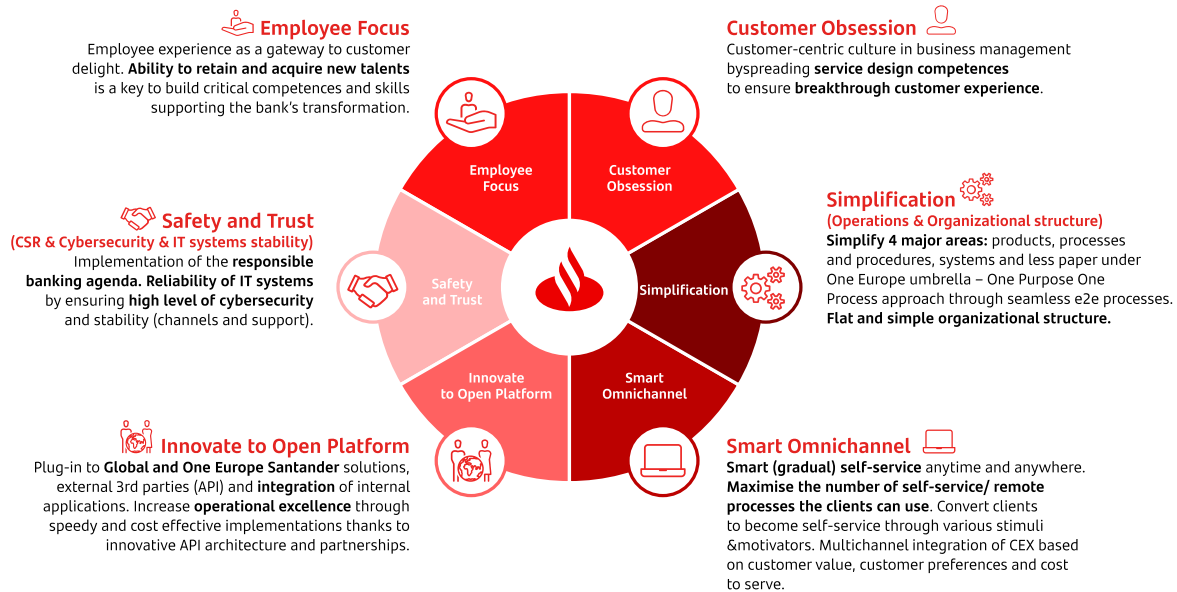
Employee Focus
Employee experience as a gateway to customer delight. Ability to retain and acquire new talents is a key to build critical competences and skills supporting the bank's transformation.

Customer Obsession
Customer-centric culture in business management byspreading service design competences to ensure breakthrough customer experience.

Employee Focus

Customer Obsession

Safety and Trust
(CSR & Cybersecurity & IT systems stability)
Implementation of the responsible banking agenda. Reliability of IT systems by ensuring high level of cybersecurity and stability (channels and support).

Simplification
(Operations & Organizational structure)
Simplify 4 major areas: products, processes and procedures, systems and less paper under One Europe umbrella – One Purpose One Process approach through seamless e2e processes. Flat and simple organizational structure.

Safety and Trust

Simplification

Innovate to Open Platform

Smart Omnichannel

Innovate to Open Platform
Plug-in to Global and One Europe Santander solutions, external 3rd parties (API) and integration of internal applications. Increase operational excellence through speedy and cost effective implementations thanks to innovative API architecture and partnerships.

Smart Omnichannel
Smart (gradual) self-service anytime and anywhere. Maximise the number of self-service/ remote processes the clients can use. Convert clients to become self-service through various stimuli &motivators. Multichannel integration of CEX based on customer value, customer preferences and cost to serve.